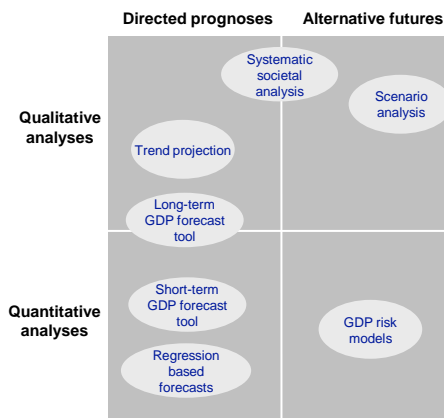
Directed prognoses

Alternative futures

Qualitative analyses

Quantitative analyses

Systematic societal analysis

Scenario analysis

Trend projection

Long-term GDP forecast tool

Short-term GDP forecast tool

Regression based forecasts

GDP risk models